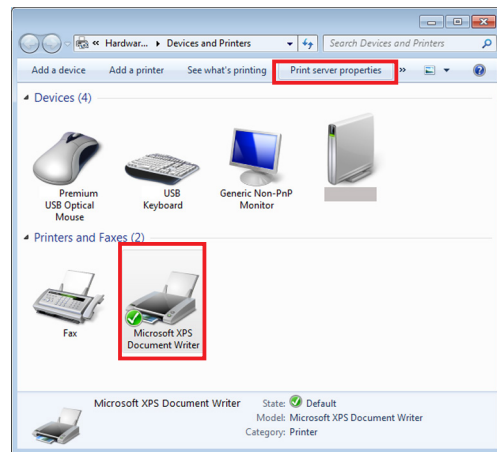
« Hardwar... ▸ Devices and Printers

Search Devices and Printers

Add a device Add a printer See what's printing Print server properties »

Devices (4)

Premium USB Optical Mouse

USB Keyboard

Generic Non-PnP Monitor

Printers and Faxes (2)

Fax

Microsoft XPS Document Writer

Microsoft XPS Document Writer State: Default
Model: Microsoft XPS Document Writer
Category: Printer